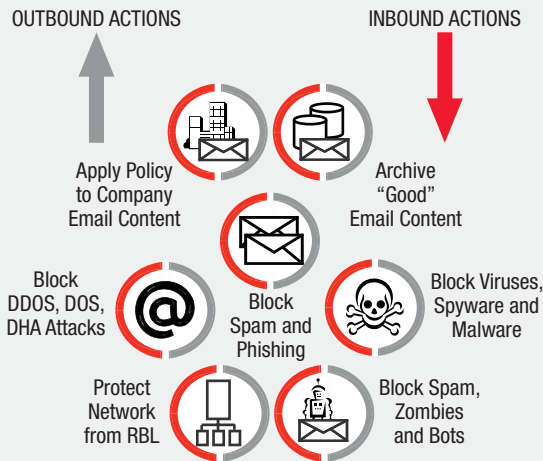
OUTBOUND ACTIONS

INBOUND ACTIONS

Apply Policy to Company Email Content

Archive “Good” Email Content

Block Spam and Phishing

Block DDOS, DOS, DHA Attacks

@

Block Viruses, Spyware and Malware

Protect Network from RBL

Block Spam, Zombies and Bots